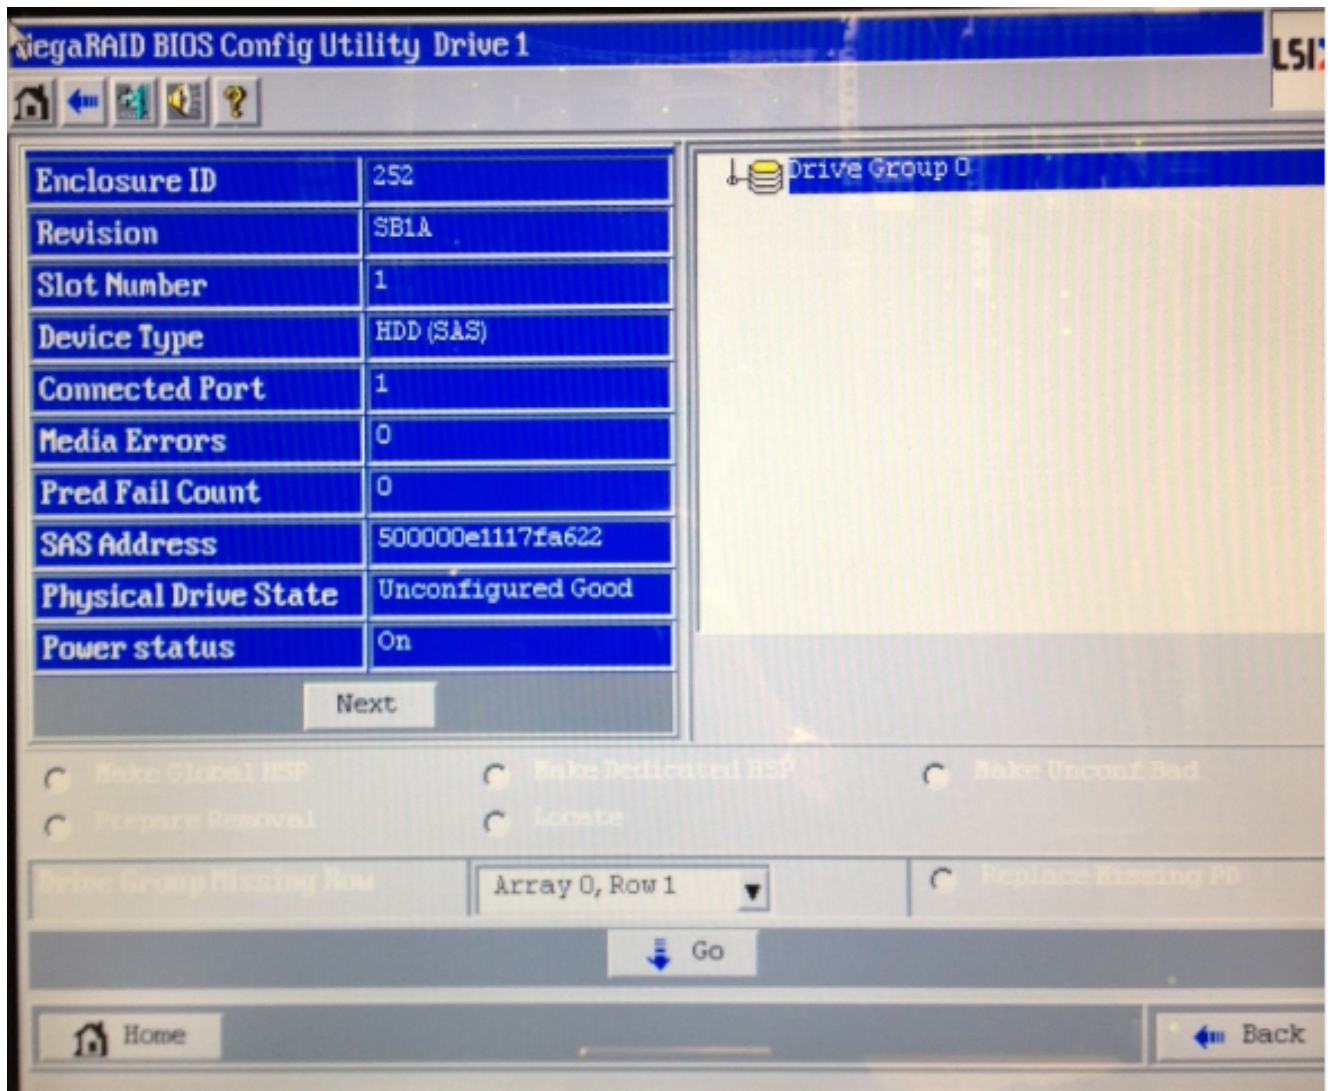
MegaRAID BIOS Config Utility Drive 1

LSI

| Enclosure ID | 252 |
|---|---|
| Revision | SB1A |
| Slot Number | 1 |
| Device Type | HDD (SAS) |
| Connected Port | 1 |
| Media Errors | 0 |
| Pred Fail Count | 0 |
| SAS Address | 500000e1117fa622 |
| Physical Drive State | Unconfigured Good |
| Power status | On |

Next

Drive Group 0

Make Global HSP

Make Dedicated HSP

Make Unconf Bad

Prepare Removal

Locate

Drive Group Missing Row

Array 0, Row 1

Replace Missing PD

Go

Home

Back